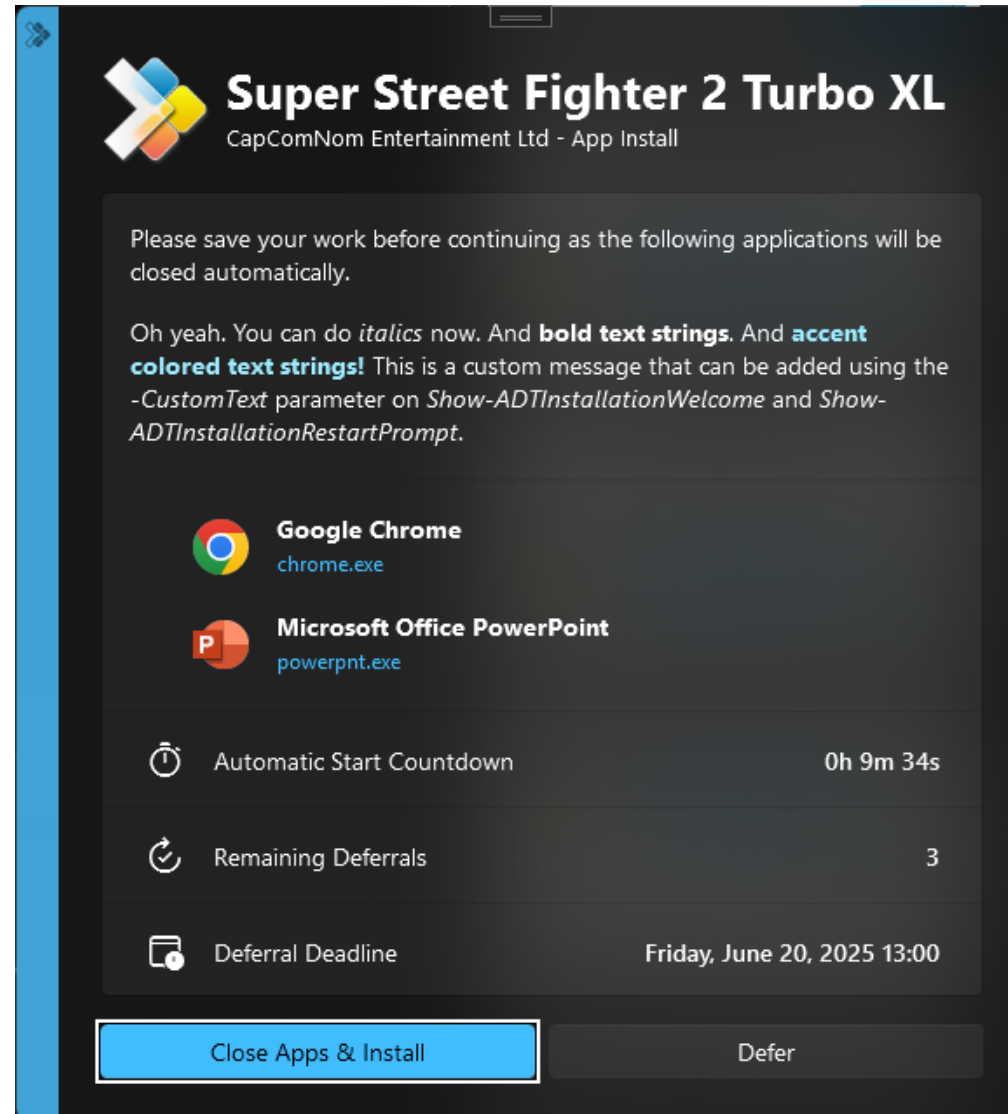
Super Street Fighter 2 Turbo XL

CapComNom Entertainment Ltd - App Install

Please save your work before continuing as the following applications will be closed automatically.

Oh yeah. You can do *italics* now. And **bold text strings**. And **accent colored text strings!** This is a custom message that can be added using the *-CustomText* parameter on *Show-ADTInstallationWelcome* and *Show-ADTInstallationRestartPrompt*.

**Google Chrome**
chrome.exe

**Microsoft Office PowerPoint**
powerpnt.exe

Automatic Start Countdown 0h 9m 34s

Remaining Deferrals 3

Deferral Deadline Friday, June 20, 2025 13:00

Close Apps & Install

Defer